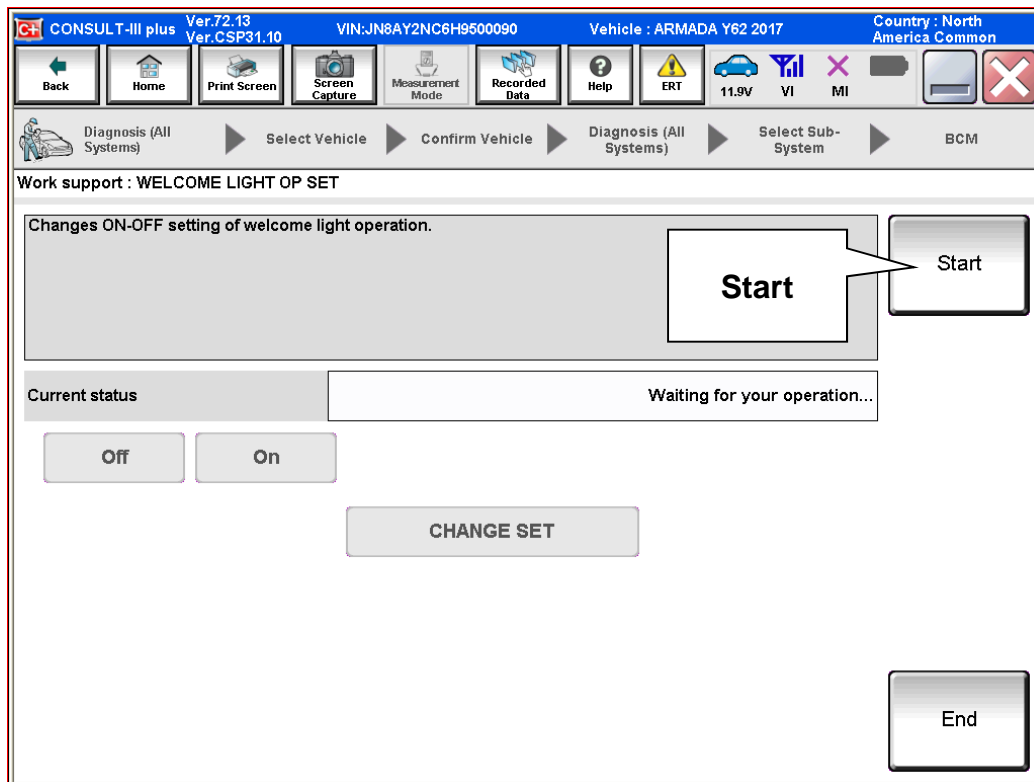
C+ CONSULT-III plus Ver.72.13 Ver.CSP31.10 VIN:JN8AY2NC6H9500090 Vehicle : ARMADA Y62 2017 Country : North America Common

Back Home Print Screen Screen Capture Measurement Mode Recorded Data Help ERT 11.9V VI MI

Diagnosis (All Systems) Select Vehicle Confirm Vehicle Diagnosis (All Systems) Select Sub-System BCM

Work support : WELCOME LIGHT OP SET

Changes ON-OFF setting of welcome light operation.

Start

Start

Current status

Waiting for your operation...

Off On

CHANGE SET

End